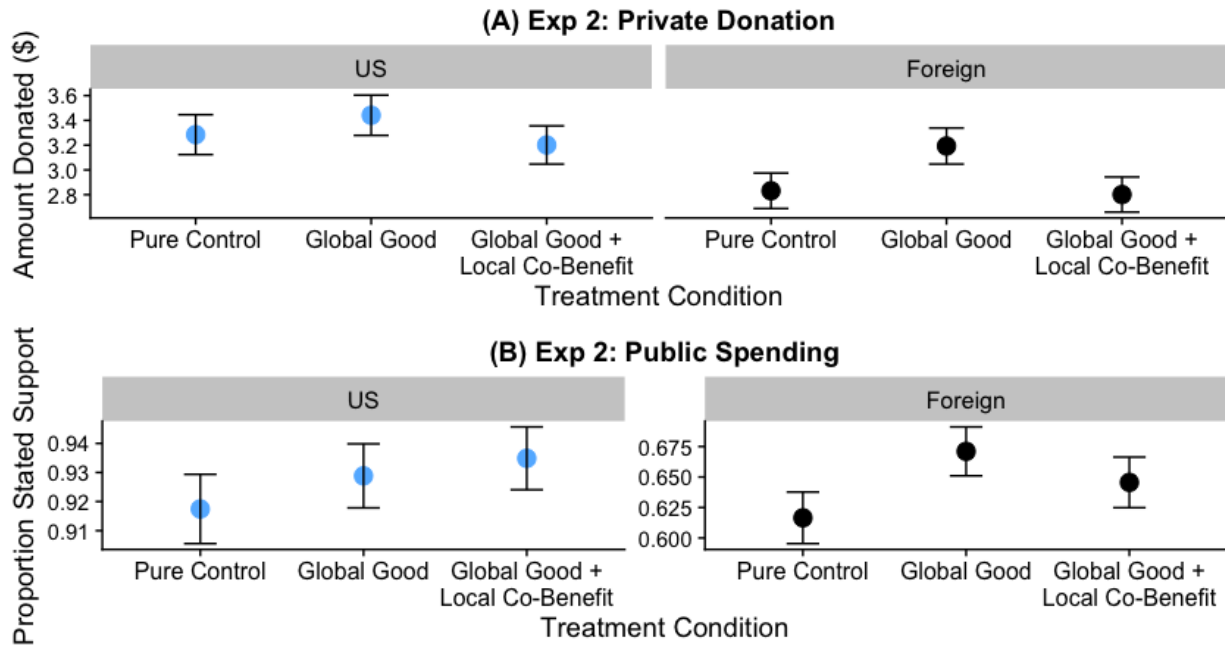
(A) Exp 2: Private Donation

Amount Donated ($)

US

3.6
3.4
3.2
3.0
2.8

Pure Control
Global Good
Global Good + Local Co-Benefit

Foreign

Pure Control
Global Good
Global Good + Local Co-Benefit

Treatment Condition

(B) Exp 2: Public Spending

Proportion Stated Support

US

0.94
0.93
0.92
0.91

Pure Control
Global Good
Global Good + Local Co-Benefit

Foreign

0.675
0.650
0.625
0.600

Pure Control
Global Good
Global Good + Local Co-Benefit

Treatment Condition